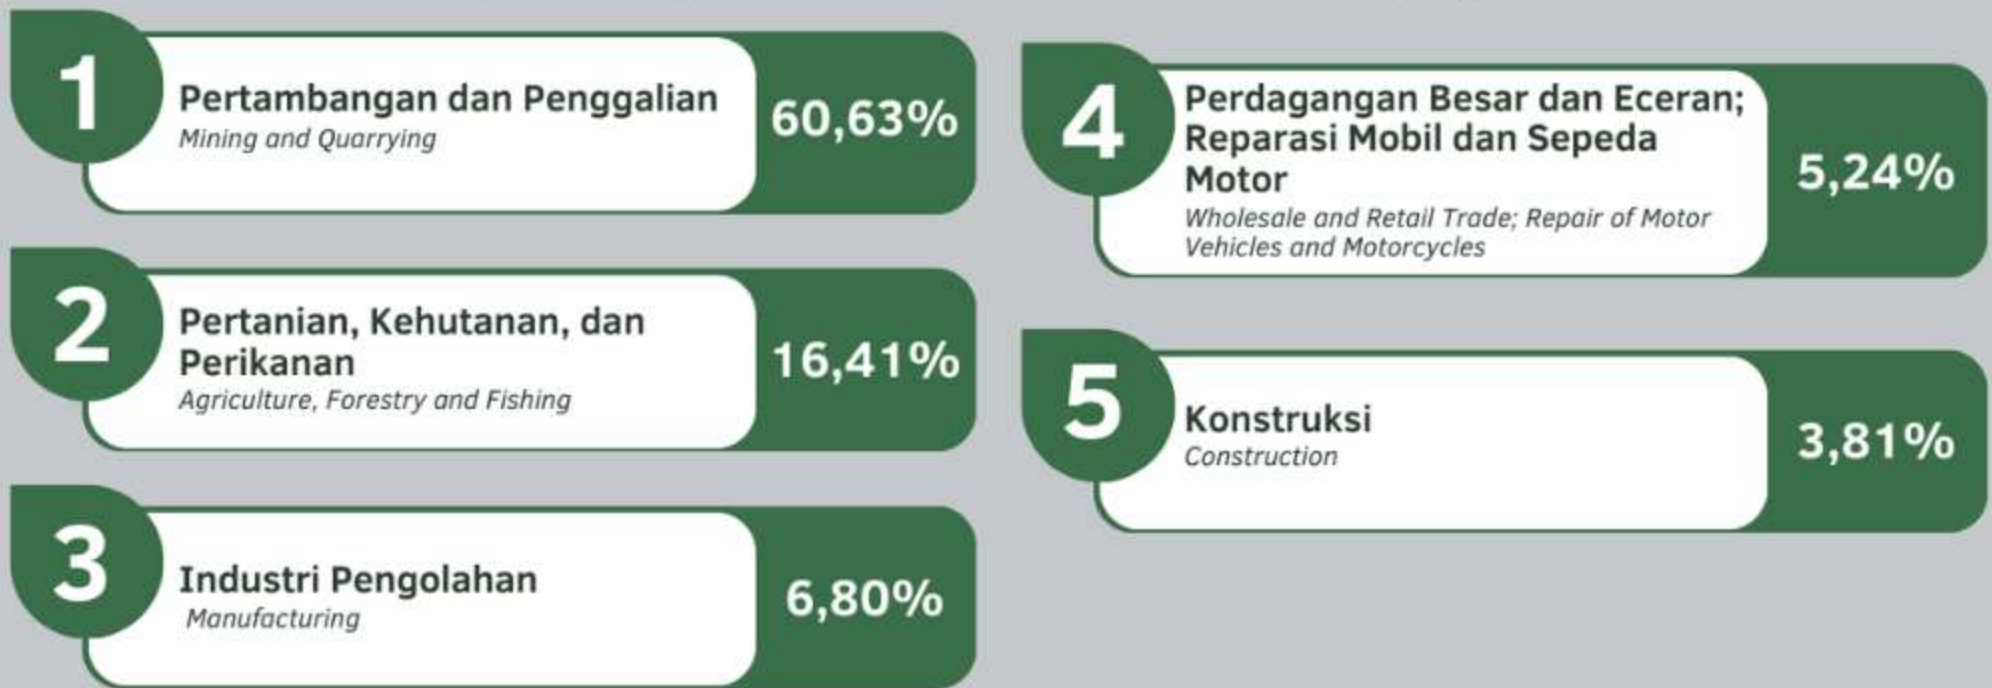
1
Pertambangan dan Penggalian
Mining and Quarrying
60,63%

2
Pertanian, Kehutanan, dan Perikanan
Agriculture, Forestry and Fishing
16,41%

3
Industri Pengolahan
Manufacturing
6,80%

4
Perdagangan Besar dan Eceran; Reparasi Mobil dan Sepeda Motor
Wholesale and Retail Trade; Repair of Motor Vehicles and Motorcycles
5,24%

5
Konstruksi
Construction
3,81%